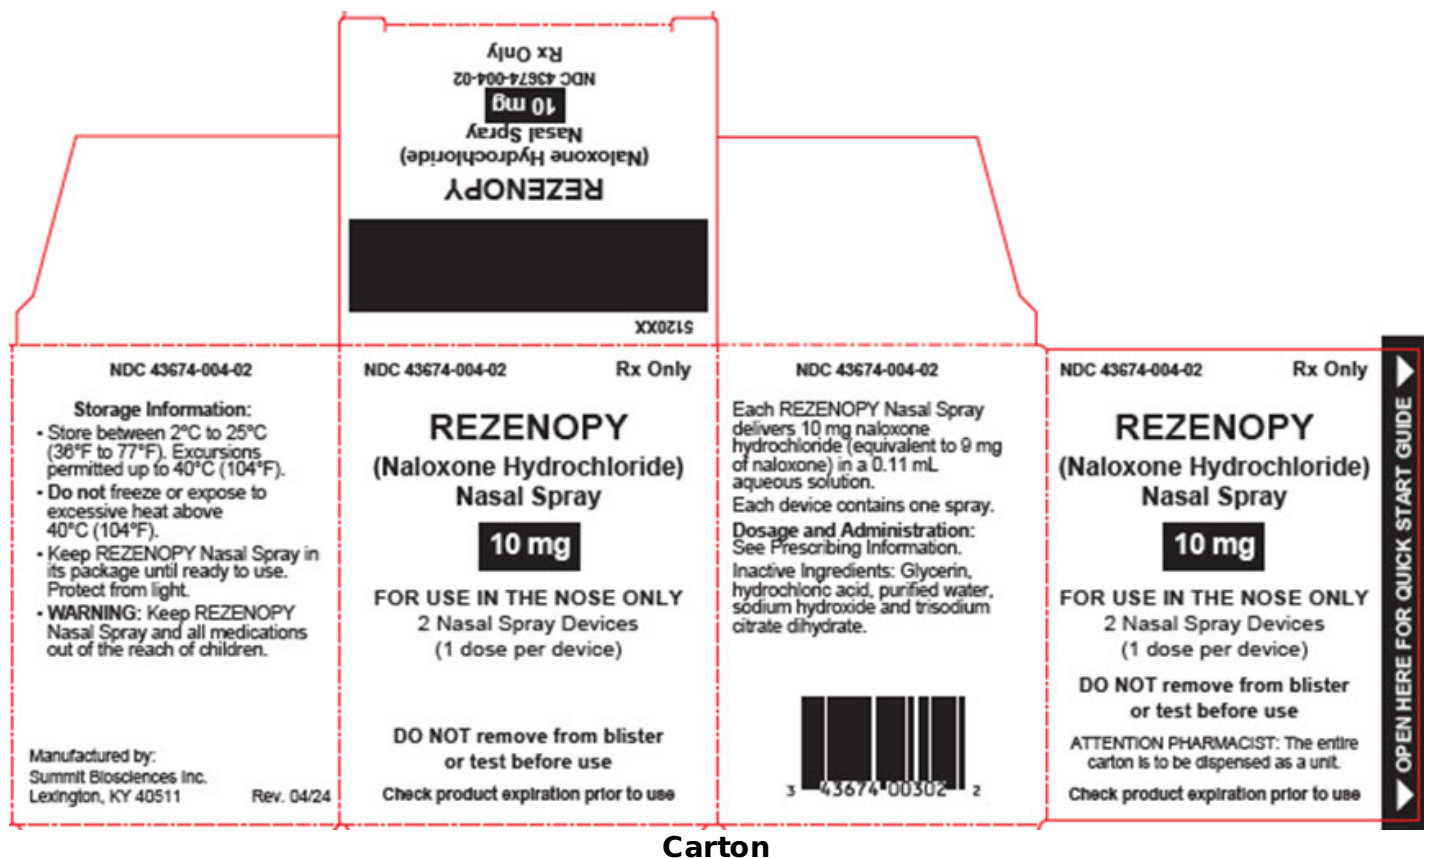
Rx Only
NDC 43674-004-02
10 mg
Nasal Spray
(Naloxone Hydrochloride)
REZENOPY

S120XX

NDC 43674-004-02

Storage Information:
• Store between 2°C to 25°C (36°F to 77°F). Excursions permitted up to 40°C (104°F).
• Do not freeze or expose to excessive heat above 40°C (104°F).
• Keep REZENOPY Nasal Spray in its package until ready to use. Protect from light.
• WARNING: Keep REZENOPY Nasal Spray and all medications out of the reach of children.

Manufactured by:
Summit Biosciences Inc.
Lexington, KY 40511
Rev. 04/24

NDC 43674-004-02
Rx Only
REZENOPY
(Naloxone Hydrochloride)
Nasal Spray
10 mg
FOR USE IN THE NOSE ONLY
2 Nasal Spray Devices
(1 dose per device)
DO NOT remove from blister or test before use
Check product expiration prior to use

NDC 43674-004-02
Each REZENOPY Nasal Spray delivers 10 mg naloxone hydrochloride (equivalent to 9 mg of naloxone) in a 0.11 mL aqueous solution.
Each device contains one spray.
Dosage and Administration: See Prescribing Information.
Inactive Ingredients: Glycerin, hydrochloric acid, purified water, sodium hydroxide and trisodium citrate dihydrate.

3 43674 00302 2

NDC 43674-004-02
Rx Only
REZENOPY
(Naloxone Hydrochloride)
Nasal Spray
10 mg
FOR USE IN THE NOSE ONLY
2 Nasal Spray Devices
(1 dose per device)
DO NOT remove from blister or test before use
ATTENTION PHARMACIST: The entire carton is to be dispensed as a unit.
Check product expiration prior to use

OPEN HERE FOR QUICK START GUIDE

Carton